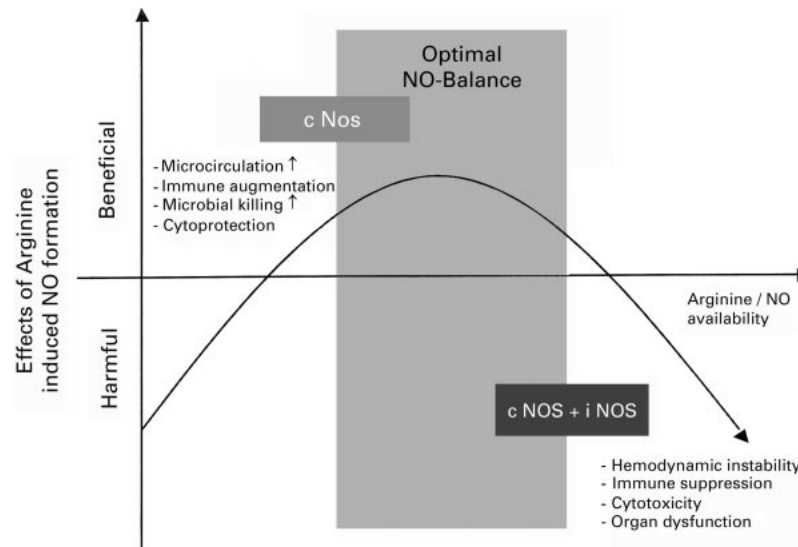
Optimal NO-Balance

c Nos

Beneficial

- Microcirculation ↑
- Immune augmentation
- Microbial killing ↑
- Cytoprotection

Effects of Arginine induced NO formation

Arginine / NO availability

Harmful

c NOS + i NOS

- Hemodynamic instability
- Immune suppression
- Cytotoxicity
- Organ dysfunction